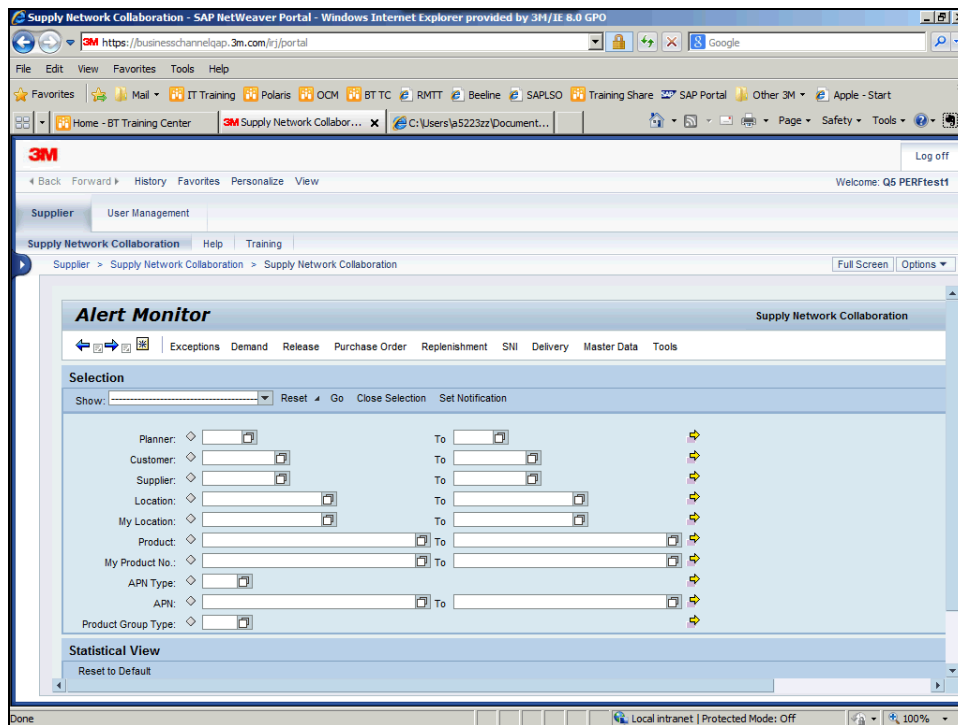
Supply Network Collaboration - SAP NetWeaver Portal - Windows Internet Explorer provided by 3M/IE 8.0 GPO

3M https://businesschannelqap.3m.com/irj/portal

Google

File Edit View Favorites Tools Help

Favorites | Mail ▾ IT Training Polaris OCM BT TC RMTT Beeline SAPLSO Training Share SAP Portal Other 3M ▾ Apple - Start

Home - BT Training Center | 3M Supply Network Collabor... ✕ | C:\Users\a5223zz\Document...

Page ▾ Safety ▾ Tools ▾

3M

Log off

◂ Back Forward ▸ History Favorites Personalize View

Welcome: Q5 PERFtest1

Supplier | User Management

Supply Network Collaboration | Help | Training

Supplier > Supply Network Collaboration > Supply Network Collaboration

Full Screen | Options ▾

Alert Monitor

Supply Network Collaboration

Exceptions Demand Release Purchase Order Replenishment SNI Delivery Master Data Tools

Selection

Show: ---------------------------------------- Reset ◂ Go Close Selection Set Notification

Planner: To

Customer: To

Supplier: To

Location: To

My Location: To

Product: To

My Product No.: To

APN Type:

APN: To

Product Group Type:

Statistical View

Reset to Default

Done

Local intranet | Protected Mode: Off

100% ▾